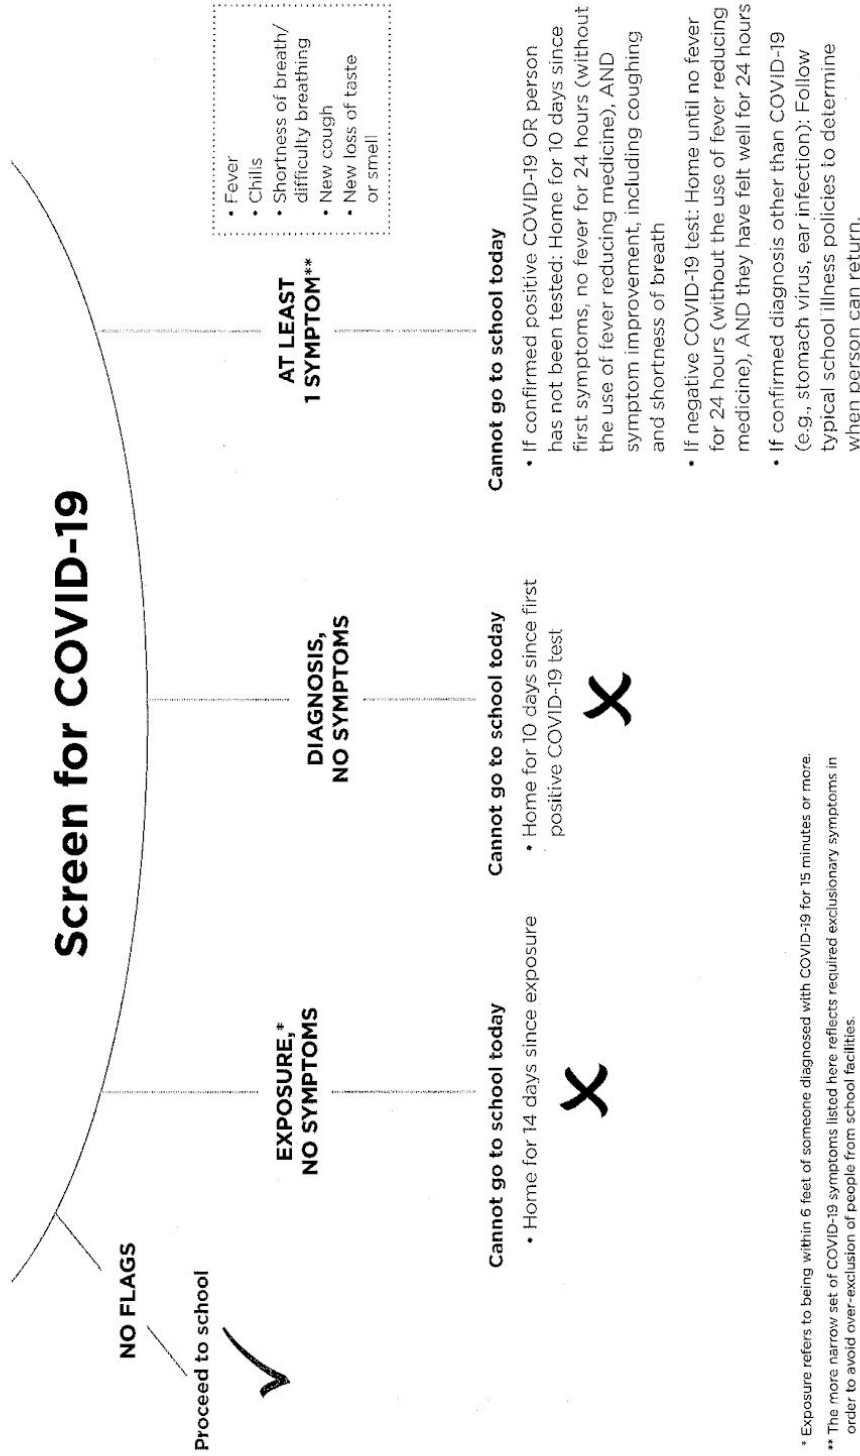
Screen for COVID-19

NO FLAGS

Proceed to school

EXPOSURE,* NO SYMPTOMS

Cannot go to school today

• Home for 14 days since exposure

DIAGNOSIS, NO SYMPTOMS

Cannot go to school today

• Home for 10 days since first positive COVID-19 test

AT LEAST 1 SYMPTOM**

• Fever
• Chills
• Shortness of breath/ difficulty breathing
• New cough
• New loss of taste or smell

Cannot go to school today

• If confirmed positive COVID-19 OR person has not been tested: Home for 10 days since first symptoms, no fever for 24 hours (without the use of fever reducing medicine), AND symptom improvement, including coughing and shortness of breath

• If negative COVID-19 test: Home until no fever for 24 hours (without the use of fever reducing medicine), AND they have felt well for 24 hours

• If confirmed diagnosis other than COVID-19 (e.g., stomach virus, ear infection): Follow typical school illness policies to determine when person can return.

* Exposure refers to being within 6 feet of someone diagnosed with COVID-19 for 15 minutes or more.

** The more narrow set of COVID-19 symptoms listed here reflects required exclusionary symptoms in order to avoid over-exclusion of people from school facilities.